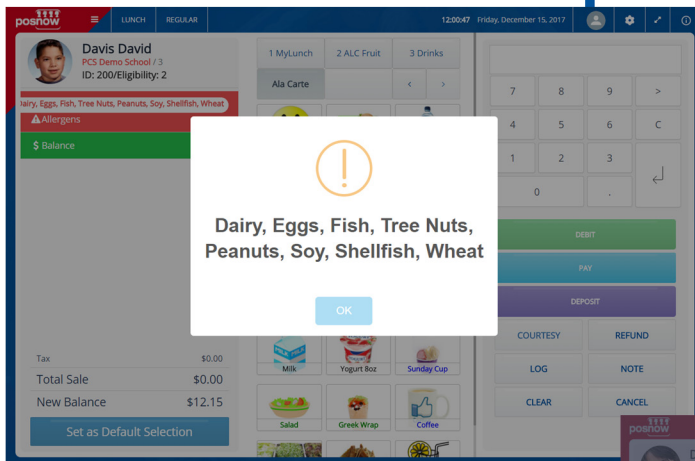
posnow LUNCH REGULAR 12:00:47 Friday, December 15, 2017

Davis David
PCS Demo School / 3
ID: 200/Eligibility: 2

Dairy, Eggs, Fish, Tree Nuts, Peanuts, Soy, Shellfish, Wheat

Allergens

$ Balance

1 MyLunch 2 ALC Fruit 3 Drinks
Ala Carte < >

7 8 9 >
4 5 6 C
1 2 3
0 .

DEBIT
PAY
DEPOSIT
COURTESY REFUND
LOG NOTE
CLEAR CANCEL

Dairy, Eggs, Fish, Tree Nuts, Peanuts, Soy, Shellfish, Wheat

OK

Tax $0.00
Total Sale $0.00
New Balance $12.15
Set as Default Selection

Milk Yogurt 8oz Sunday Cup
Salad Greek Wrap Coffee

posnow